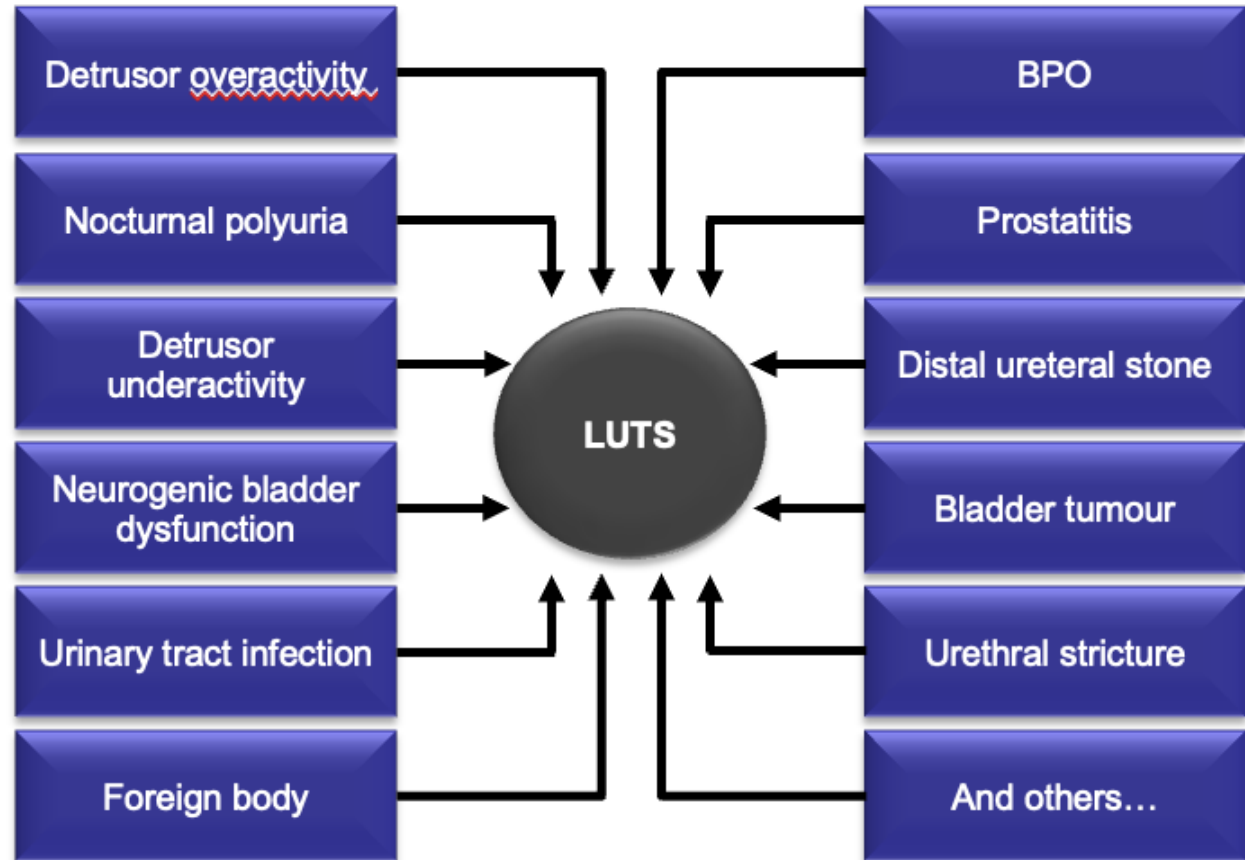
Detrusor overactivity

Nocturnal polyuria

Detrusor underactivity

Neurogenic bladder dysfunction

Urinary tract infection

Foreign body

LUTS

BPO

Prostatitis

Distal ureteral stone

Bladder tumour

Urethral stricture

And others…